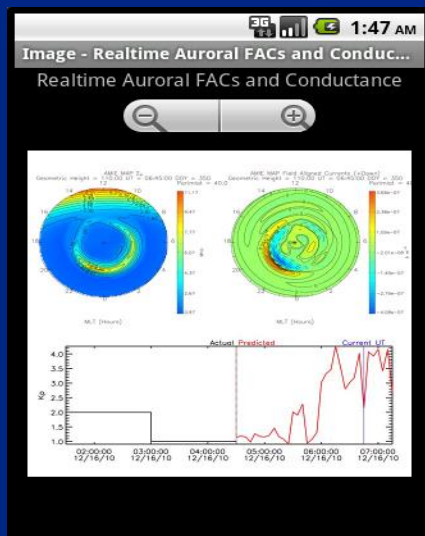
3G 1:47 AM

Image - Realtime Auroral FACs and Conduc...

Realtime Auroral FACs and Conductance

AMIE_MAP Tz
Geomatic height = 110.00 UT = 06:45:00 DOY = 350
Pot/max = 40.2

AMIE_MAP Field Aligned Currents (+Down)
Geomatic height = 110.00 UT = 06:45:00 DOY = 350
Pot/max = 4

12
18
6
00

MLT (Hours)

MLT (Hours)

Actual Predicted Current UT

4.0
3.5
3.0
2.5
2.0
1.5
1.0

Kp

02:00:00 12/16/10
03:00:00 12/16/10
04:00:00 12/16/10
05:00:00 12/16/10
06:00:00 12/16/10
07:00:00 12/16/10